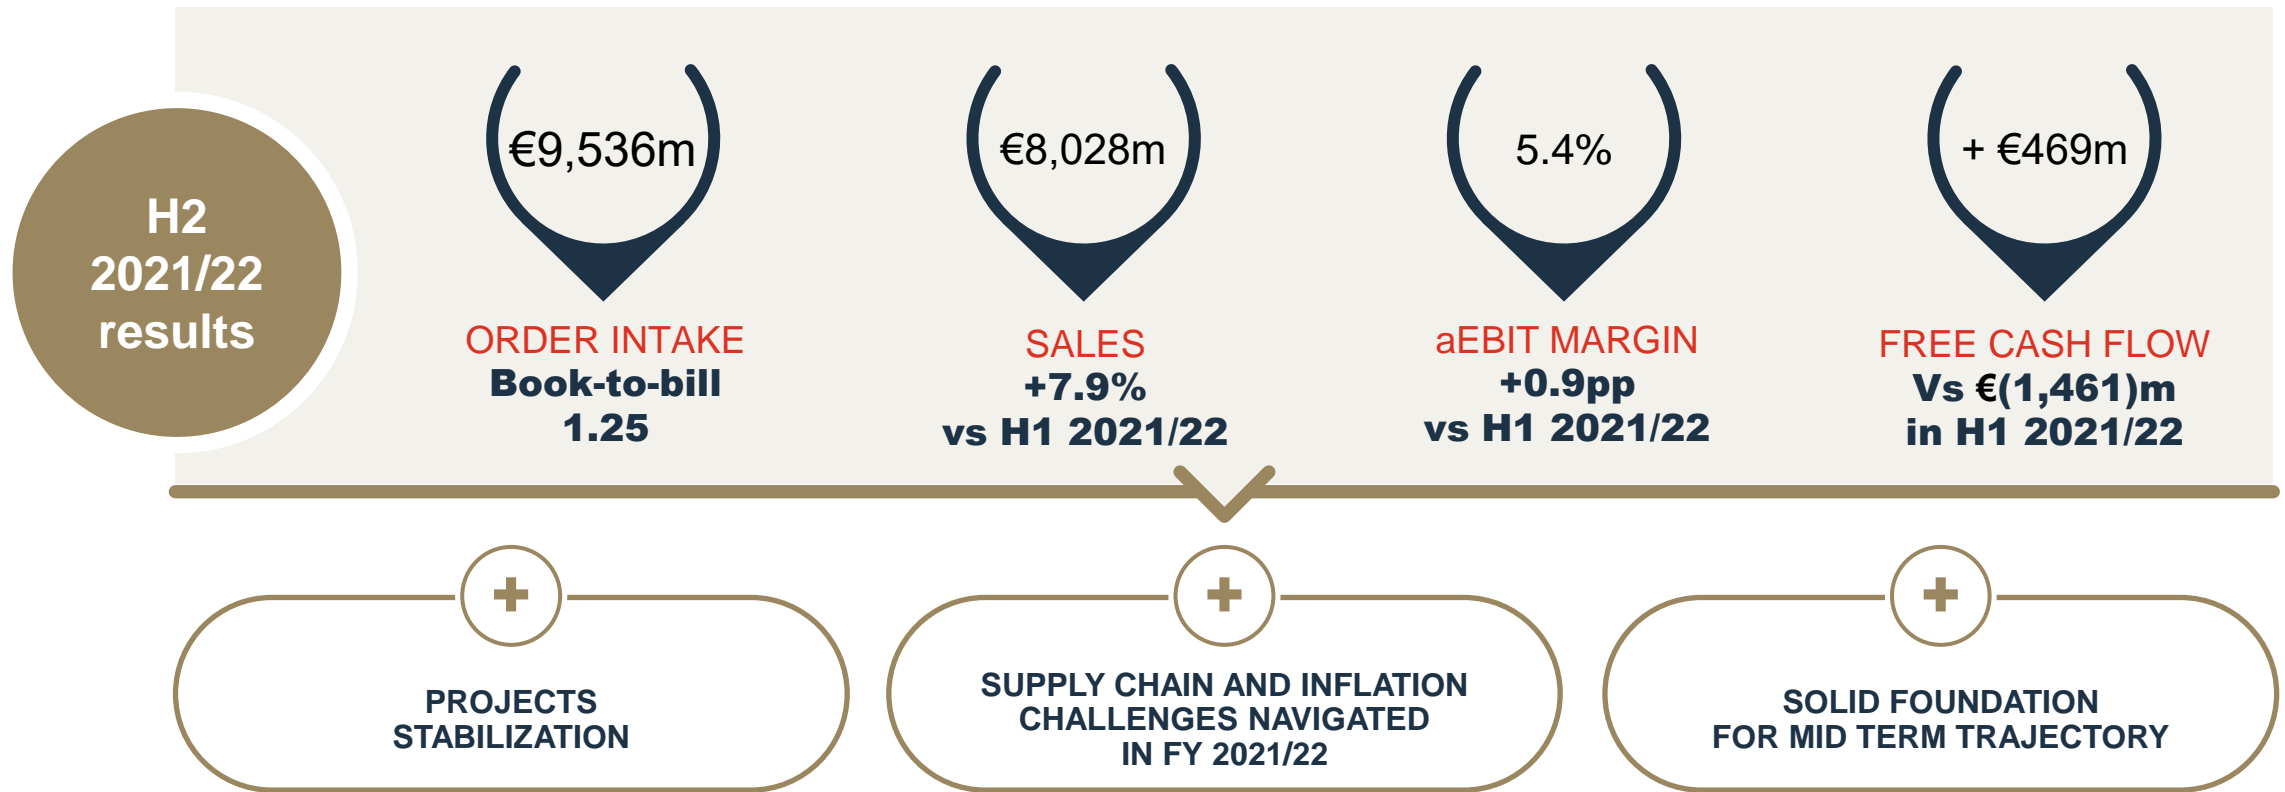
H2 2021/22 results

€9,536m

ORDER INTAKE
Book-to-bill
1.25

€8,028m

SALES
+7.9%
vs H1 2021/22

5.4%

aEBIT MARGIN
+0.9pp
vs H1 2021/22

+ €469m

FREE CASH FLOW
Vs €(1,461)m
in H1 2021/22

PROJECTS STABILIZATION

SUPPLY CHAIN AND INFLATION CHALLENGES NAVIGATED IN FY 2021/22

SOLID FOUNDATION FOR MID TERM TRAJECTORY